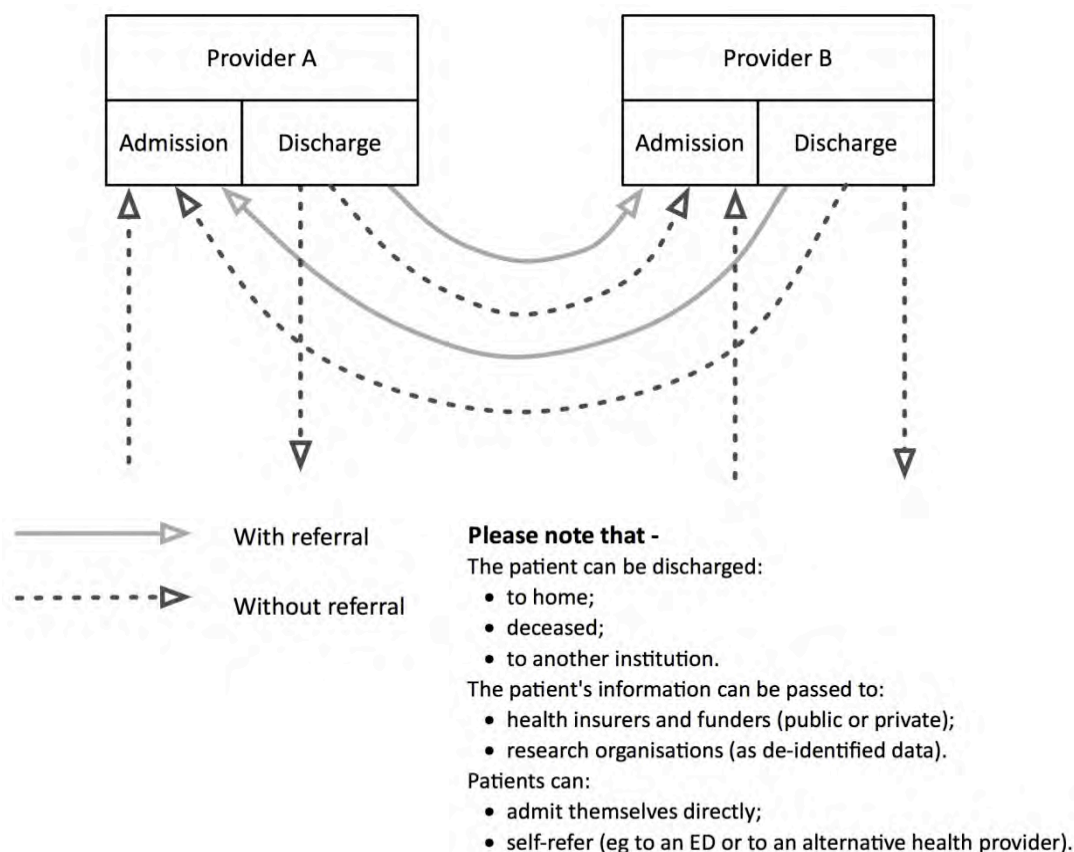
Provider A

Admission | Discharge

Provider B

Admission | Discharge

With referral

Without referral

**Please note that -**
The patient can be discharged:
• to home;
• deceased;
• to another institution.
The patient's information can be passed to:
• health insurers and funders (public or private);
• research organisations (as de-identified data).
Patients can:
• admit themselves directly;
• self-refer (eg to an ED or to an alternative health provider).